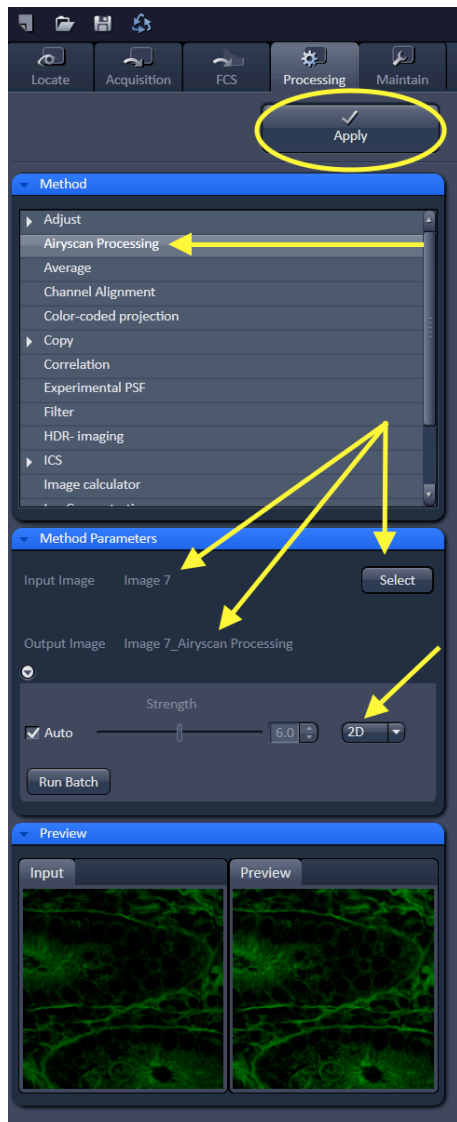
Locate
Acquisition
FCS
Processing
Maintain

Apply

Method

Adjust
Airyscan Processing
Average
Channel Alignment
Color-coded projection
Copy
Correlation
Experimental PSF
Filter
HDR- imaging
ICS
Image calculator
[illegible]

Method Parameters

Input Image Image 7
Select

Output Image Image 7_Airyscan Processing

Strength
Auto 6.0 2D

Run Batch

Preview

Input
Preview